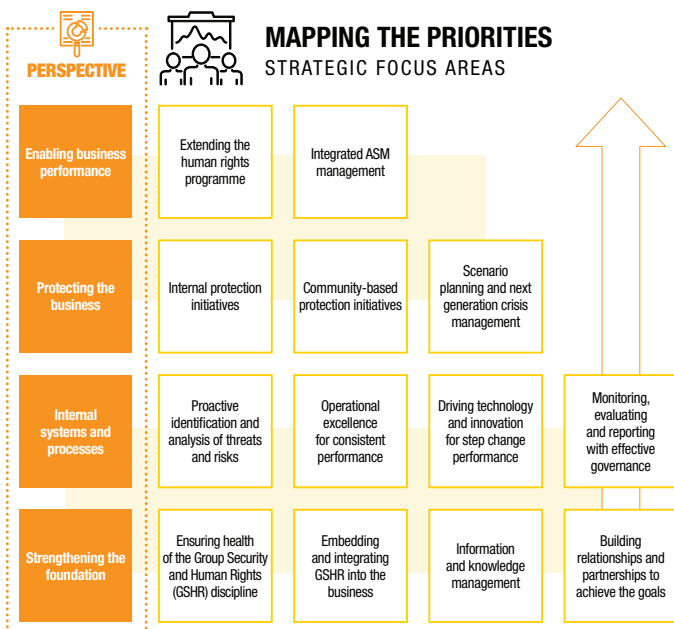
PERSPECTIVE

MAPPING THE PRIORITIES
STRATEGIC FOCUS AREAS

| | | | | |
|---|---|---|---|---|
| Enabling business performance | Extending the human rights programme | Integrated ASM management | | |
| Protecting the business | Internal protection initiatives | Community-based protection initiatives | Scenario planning and next generation crisis management | |
| Internal systems and processes | Proactive identification and analysis of threats and risks | Operational excellence for consistent performance | Driving technology and innovation for step change performance | Monitoring, evaluating and reporting with effective governance |
| Strengthening the foundation | Ensuring health of the Group Security and Human Rights (GSHR) discipline | Embedding and integrating GSHR into the business | Information and knowledge management | Building relationships and partnerships to achieve the goals |